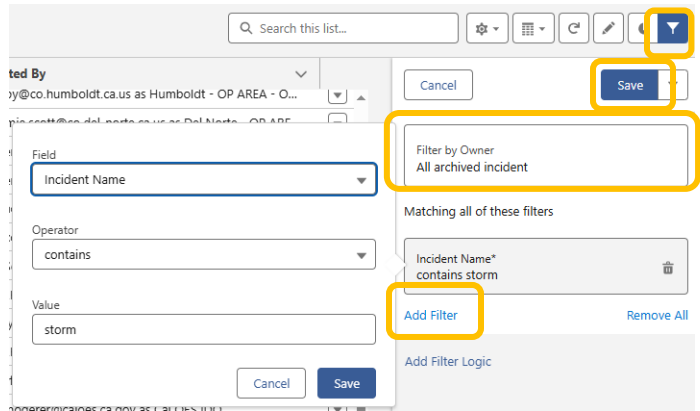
Search this list...

ted By

oy@co.humboldt.ca.us as Humboldt - OP AREA - O...

Field
Incident Name

Operator
contains

Value
storm

Cancel
Save

Cancel
Save

Filter by Owner
All archived incident

Matching all of these filters

Incident Name*
contains storm

Add Filter
Remove All

Add Filter Logic